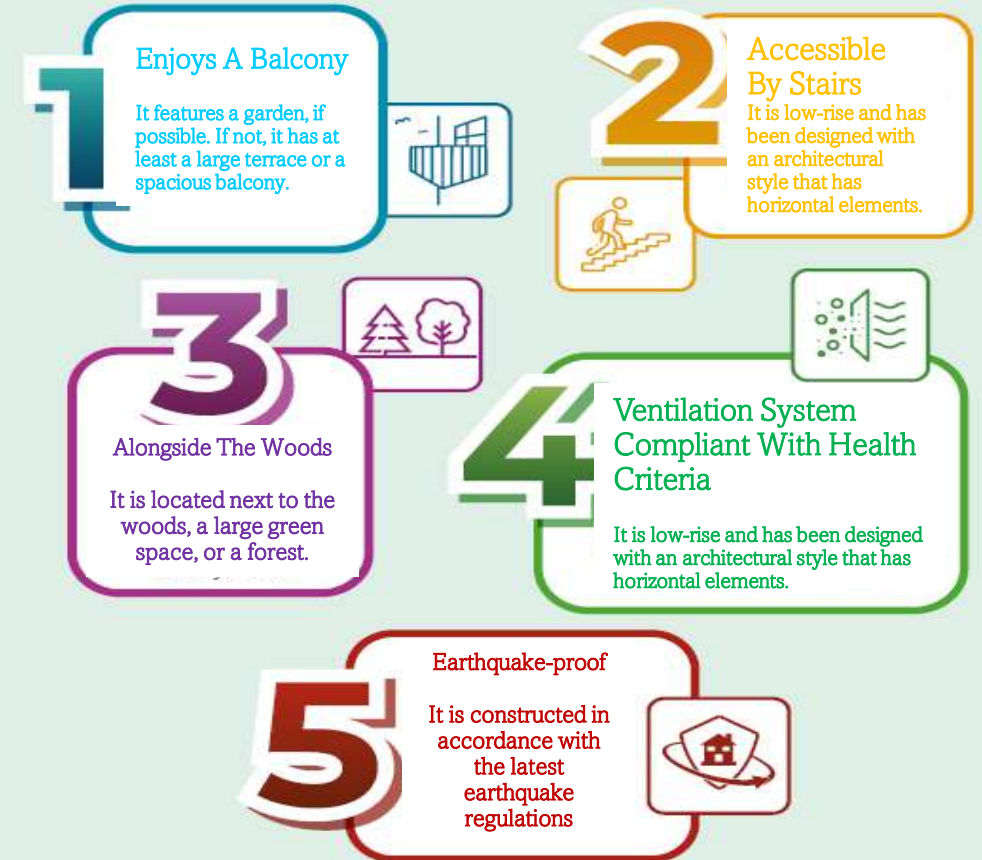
1

Enjoys A Balcony

It features a garden, if possible. If not, it has at least a large terrace or a spacious balcony.

2

Accessible By Stairs

It is low-rise and has been designed with an architectural style that has horizontal elements.

3

Alongside The Woods

It is located next to the woods, a large green space, or a forest.

4

Ventilation System Compliant With Health Criteria

It is low-rise and has been designed with an architectural style that has horizontal elements.

5

Earthquake-proof

It is constructed in accordance with the latest earthquake regulations